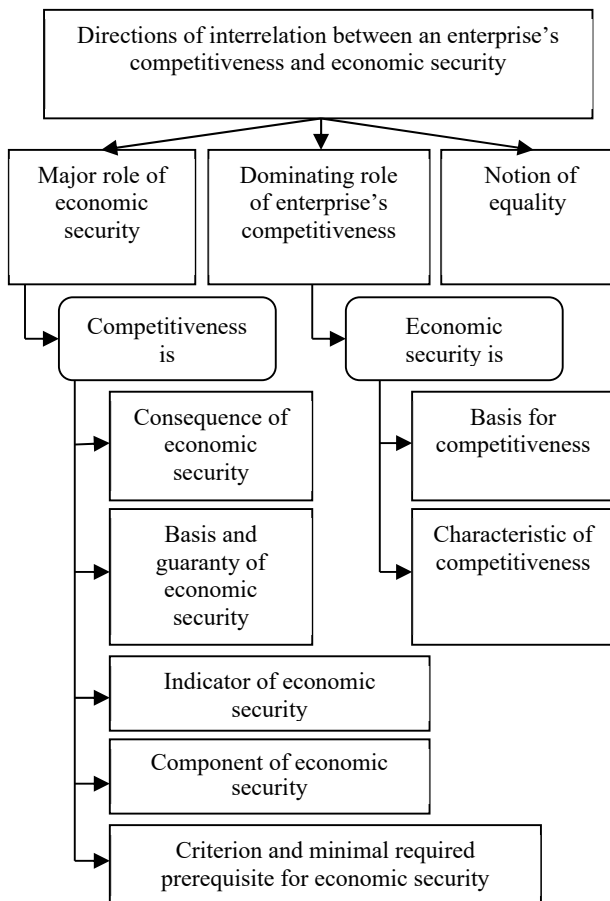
Directions of interrelation between an enterprise's competitiveness and economic security

Major role of economic security

Dominating role of enterprise's competitiveness

Notion of equality

Competitiveness is

Economic security is

Consequence of economic security

Basis and guaranty of economic security

Indicator of economic security

Component of economic security

Criterion and minimal required prerequisite for economic security

Basis for competitiveness

Characteristic of competitiveness